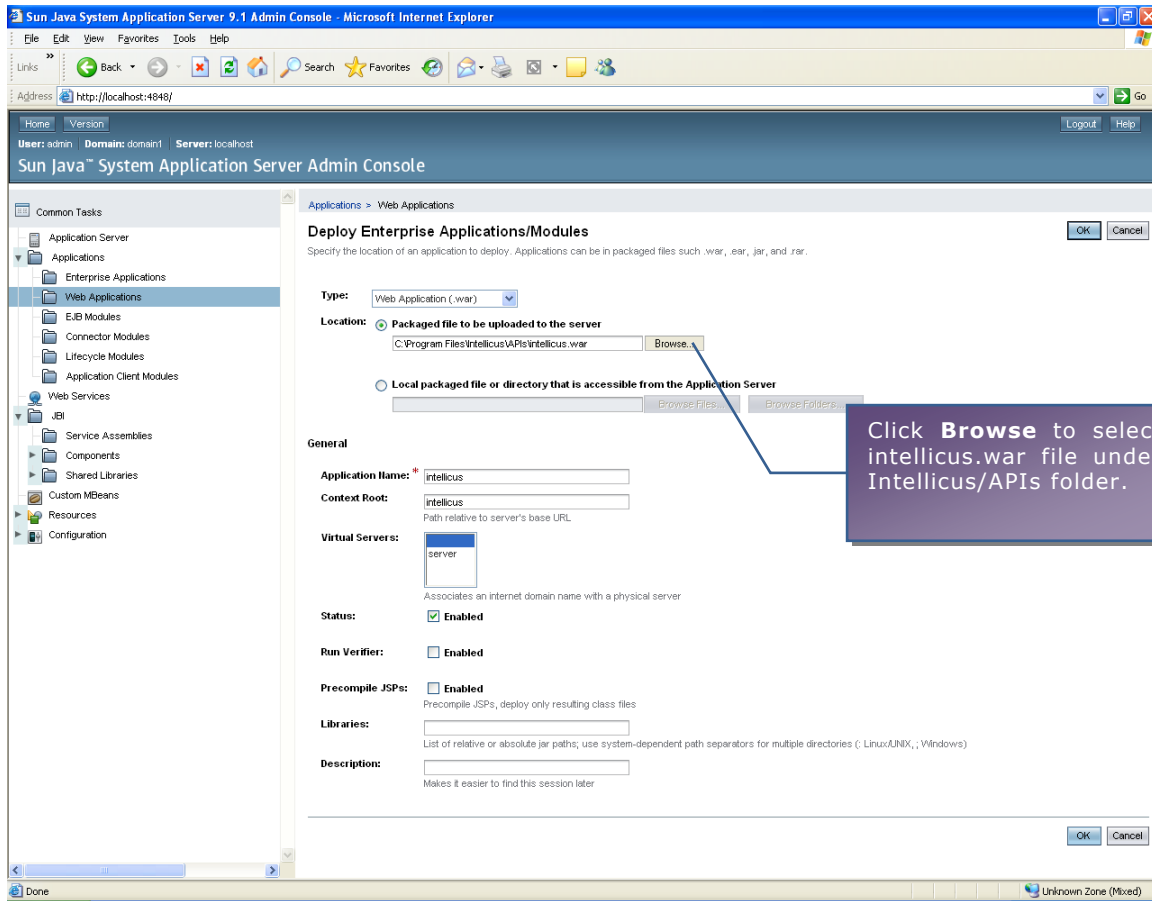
Sun Java System Application Server 9.1 Admin Console - Microsoft Internet Explorer

File Edit View Favorites Tools Help

Links Back Search Favorites

Address http://localhost:4848/ Go

Home Version

User: admin Domain: domain1 Server: localhost

Sun Java™ System Application Server Admin Console

Logout Help

Common Tasks

Application Server

Applications

Enterprise Applications

Web Applications

EJB Modules

Connector Modules

Lifecycle Modules

Application Client Modules

Web Services

JBI

Service Assemblies

Components

Shared Libraries

Custom MBeans

Resources

Configuration

Applications > Web Applications

Deploy Enterprise Applications/Modules

OK Cancel

Specify the location of an application to deploy. Applications can be in packaged files such .war, .ear, .jar, and .rar.

Type: Web Application (.war)

Location: Packaged file to be uploaded to the server

C:\Program Files\Intellicus\APIs\intellicus.war Browse...

Local packaged file or directory that is accessible from the Application Server

Browse Files... Browse Folders...

Click **Browse** to selec intellicus.war file unde Intellicus/APIs folder.

General

Application Name: * intellicus

Context Root: intellicus

Path relative to server's base URL

Virtual Servers: server

Associates an internet domain name with a physical server

Status: Enabled

Run Verifier: Enabled

Precompile JSPs: Enabled

Precompile JSPs, deploy only resulting class files

Libraries:

List of relative or absolute jar paths; use system-dependent path separators for multiple directories (: Linux/UNIX, ; Windows)

Description:

Makes it easier to find this session later

OK Cancel

Done

Unknown Zone (Mixed)